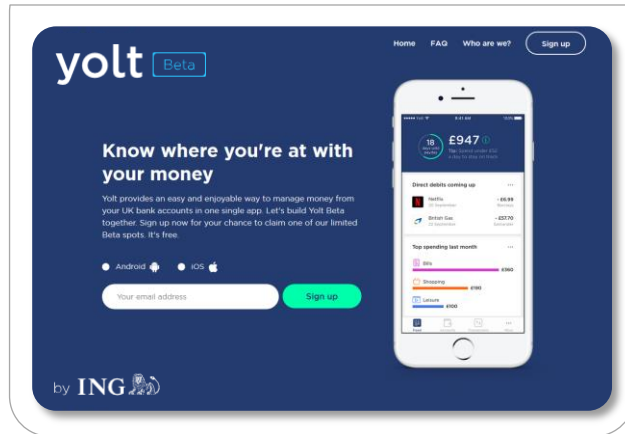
yolt Beta

Home FAQ Who are we? Sign up

Know where you're at with your money

Yolt provides an easy and enjoyable way to manage money from your UK bank accounts in one single app. Let's build Yolt Beta together. Sign up now for your chance to claim one of our limited Beta spots. It's free.

Android iOS

Your email address

Sign up

by ING

£947

Direct debits coming up

Netflix
- £6.99

British Gas
- £57.70

Top spending last month

Bills
£360

Shopping
£180

Leisure
£100